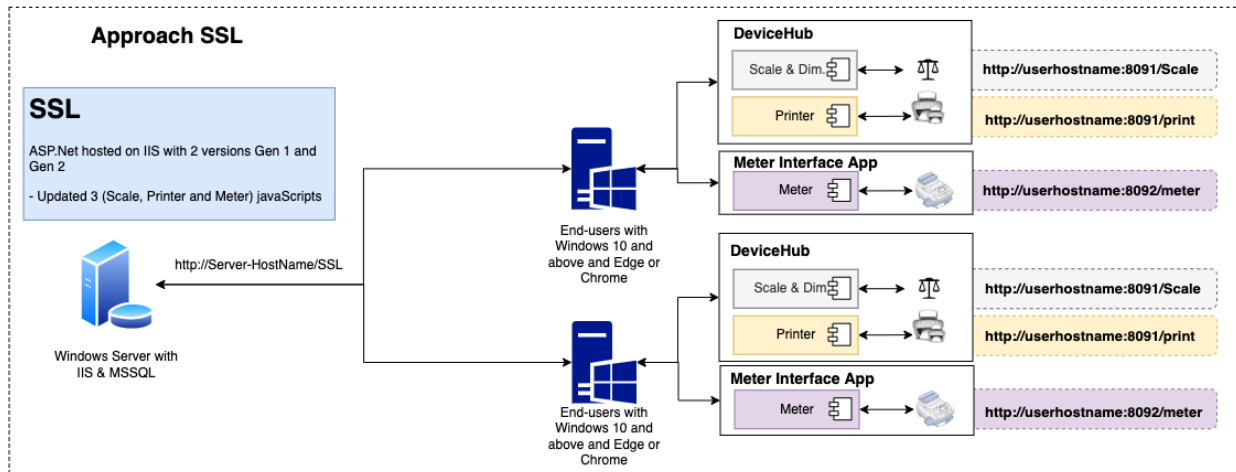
Approach SSL

SSL

ASP.Net hosted on IIS with 2 versions Gen 1 and Gen 2

- Updated 3 (Scale, Printer and Meter) javaScripts

Windows Server with IIS & MSSQL

http://Server-HostName/SSL

End-users with Windows 10 and above and Edge or Chrome

DeviceHub

Scale & Dim.

http://userhostname:8091/Scale

Printer

http://userhostname:8091/print

Meter Interface App

Meter

http://userhostname:8092/meter

End-users with Windows 10 and above and Edge or Chrome

DeviceHub

Scale & Dim

http://userhostname:8091/Scale

Printer

http://userhostname:8091/print

Meter Interface App

Meter

http://userhostname:8092/meter